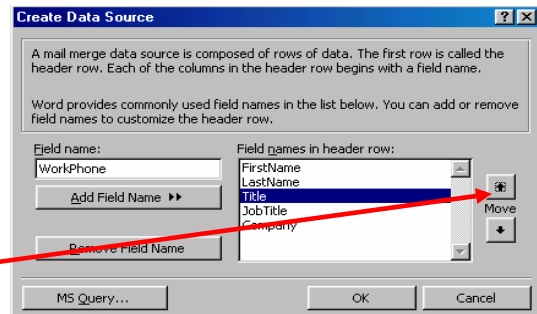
Create Data Source

?

X

A mail merge data source is composed of rows of data. The first row is called the header row. Each of the columns in the header row begins with a field name.

Word provides commonly used field names in the list below. You can add or remove field names to customize the header row.

Field name:

WorkPhone

Add Field Name ▸▸

Remove Field Name

Field names in header row:

FirstName
LastName
Title
JobTitle
Company

Move

MS Query...

OK

Cancel